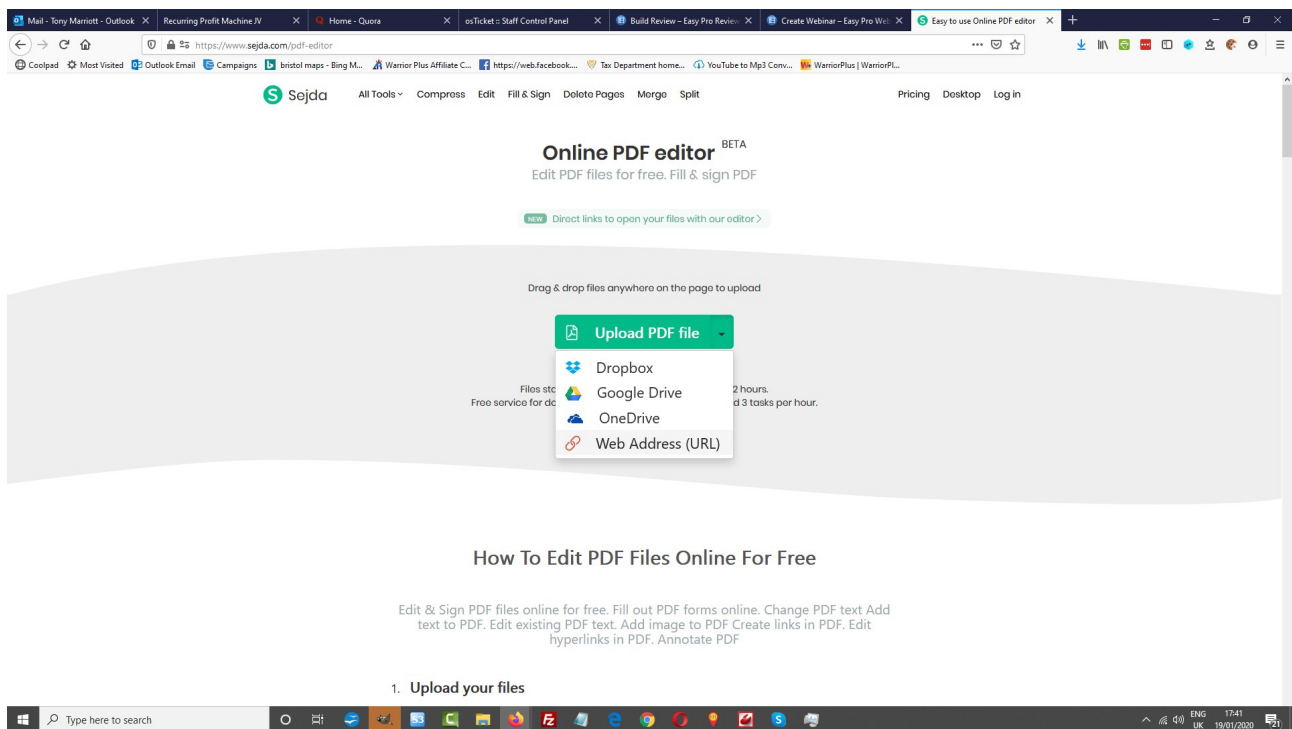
Mail - Tony Marriott - Outlook ×
Recurring Profit Machine JV ×
Home - Quora ×
osTicket :: Staff Control Panel ×
Build Review – Easy Pro Review ×
Create Webinar – Easy Pro Web ×
Easy to use Online PDF editor ×
+

https://www.sejda.com/pdf-editor

Coolpad
Most Visited
Outlook Email
Campaigns
bristol maps - Bing M...
Warrior Plus Affiliate C...
https://web.facebook....
Tax Department home...
YouTube to Mp3 Conv...
WarriorPlus | WarriorPl...

Sejda
All Tools
Compress
Edit
Fill & Sign
Delete Pages
Merge
Split
Pricing
Desktop
Log in

Online PDF editor BETA

Edit PDF files for free. Fill & sign PDF

NEW Direct links to open your files with our editor >

Drag & drop files anywhere on the page to upload

Upload PDF file

Dropbox
Google Drive
OneDrive
Web Address (URL)

Files sto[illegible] 2 hours.
Free service for do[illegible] d 3 tasks per hour.

How To Edit PDF Files Online For Free

Edit & Sign PDF files online for free. Fill out PDF forms online. Change PDF text Add text to PDF. Edit existing PDF text. Add image to PDF Create links in PDF. Edit hyperlinks in PDF. Annotate PDF

1. Upload your files

Type here to search
ENG UK
17:41
19/01/2020
21